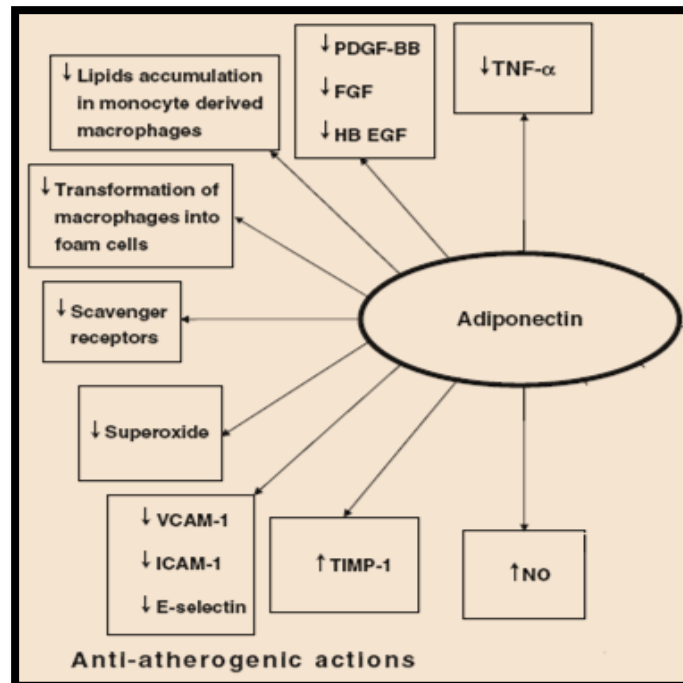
↓ Lipids accumulation in monocyte derived macrophages

↓ PDGF-BB
↓ FGF
↓ HB EGF

↓TNF-α

↓ Transformation of macrophages into foam cells

↓ Scavenger receptors

Adiponectin

↓ Superoxide

↓ VCAM-1
↓ ICAM-1
↓ E-selectin

↑ TIMP-1

↑NO

Anti-atherogenic actions